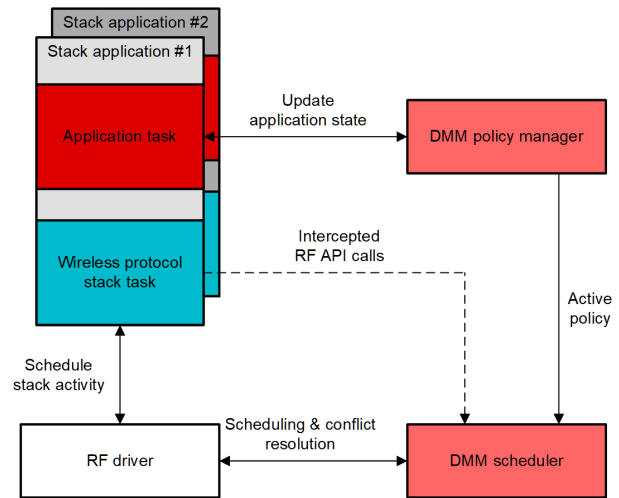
Stack application #2
Stack application #1
Application task
Wireless protocol stack task
Update application state
DMM policy manager
Intercepted RF API calls
Active policy
Schedule stack activity
Scheduling & conflict resolution
RF driver
DMM scheduler